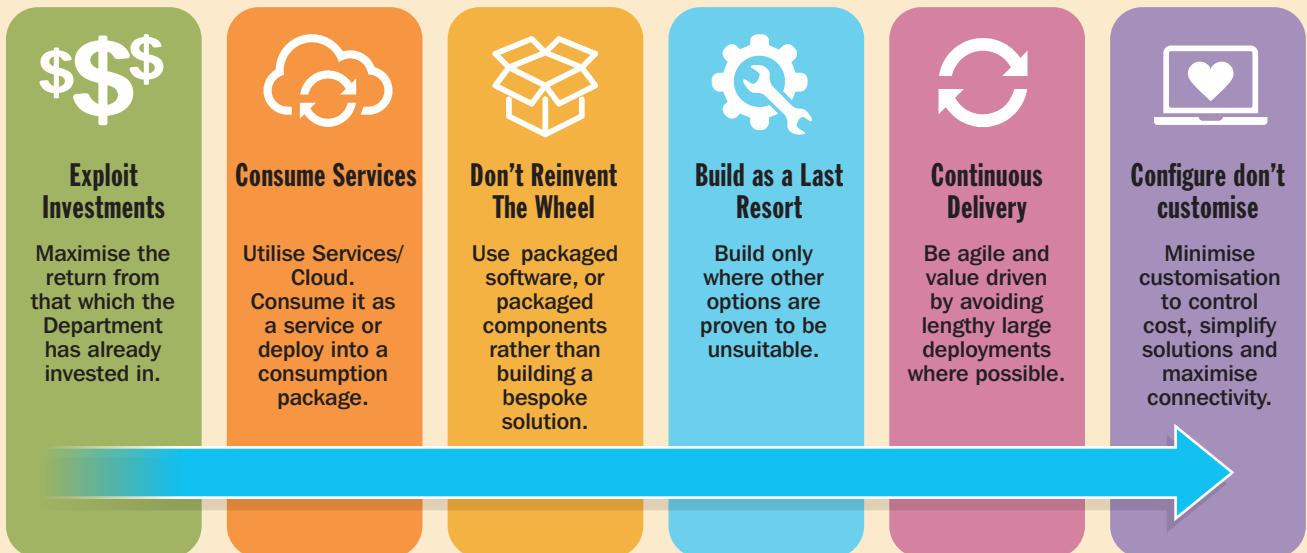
$$$

Exploit Investments

Maximise the return from that which the Department has already invested in.

Consume Services

Utilise Services/ Cloud. Consume it as a service or deploy into a consumption package.

Don’t Reinvent The Wheel

Use packaged software, or packaged components rather than building a bespoke solution.

Build as a Last Resort

Build only where other options are proven to be unsuitable.

Continuous Delivery

Be agile and value driven by avoiding lengthy large deployments where possible.

Configure don’t customise

Minimise customisation to control cost, simplify solutions and maximise connectivity.